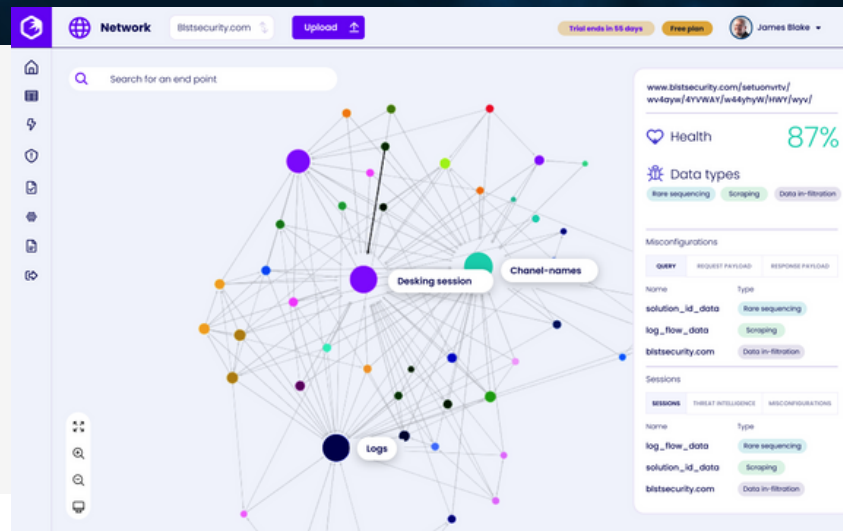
Network
Blstsecurity.com
Upload
Trial ends in 55 days
Free plan
James Blake

Search for an end point

Desking session
Chanel-names
Logs

www.blstsecurity.com/setuonvrtv/wv4ayw/4YVWAY/w44yhyW/HWY/wyv/

Health
87%

Data types
Rare sequencing
Scraping
Data in-filtration

Misconfigurations
| QUERY | REQUEST PAYLOAD | RESPONSE PAYLOAD |
|---|---|---|

| Name | Type |
|---|---|
| solution_id_data | Rare sequencing |
| log_flow_data | Scraping |
| blstsecurity.com | Data in-filtration |

Sessions
| SESSIONS | THREAT INTELLIGENCE | MISCONFIGURATIONS |
|---|---|---|

| Name | Type |
|---|---|
| log_flow_data | Rare sequencing |
| solution_id_data | Scraping |
| blstsecurity.com | Data in-filtration |